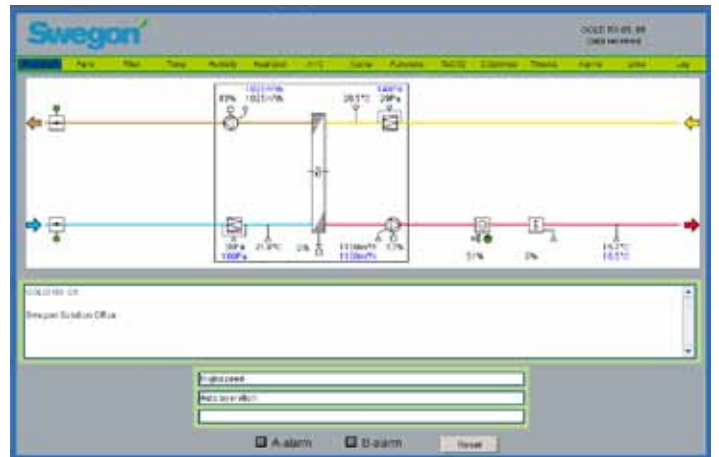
Swegon

Overview Fans Filter Temp Humidity Heat/cool ... Cooling Functions ... ... Timers Alarms ... Log

83% 1021 l/s 1025 l/s

20.5°C

140Pa 29Pa

39Pa 100Pa

21.9°C

0%

1110m³/h 1110m³/h 12%

51%

0%

15.2°C 16.5°C

Swegon Solution Office

High speed

Auto operation

A-alarm

B-alarm

Reset